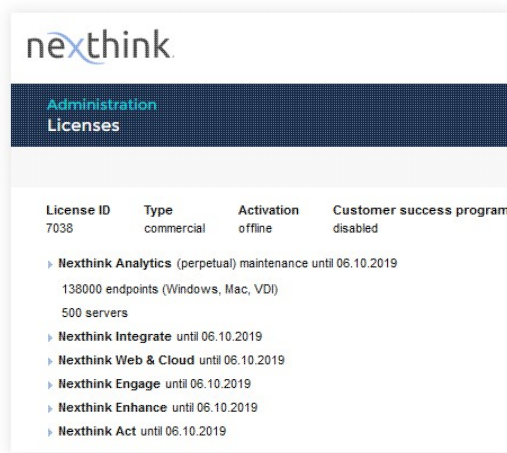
nexthink

Administration
Licenses

| License ID | Type | Activation | Customer success program |
|---|---|---|---|
| 7038 | commercial | offline | disabled |

Nexthink Analytics (perpetual) maintenance until 06.10.2019

138000 endpoints (Windows, Mac, VDI)

500 servers

Nexthink Integrate until 06.10.2019

Nexthink Web & Cloud until 06.10.2019

Nexthink Engage until 06.10.2019

Nexthink Enhance until 06.10.2019

Nexthink Act until 06.10.2019